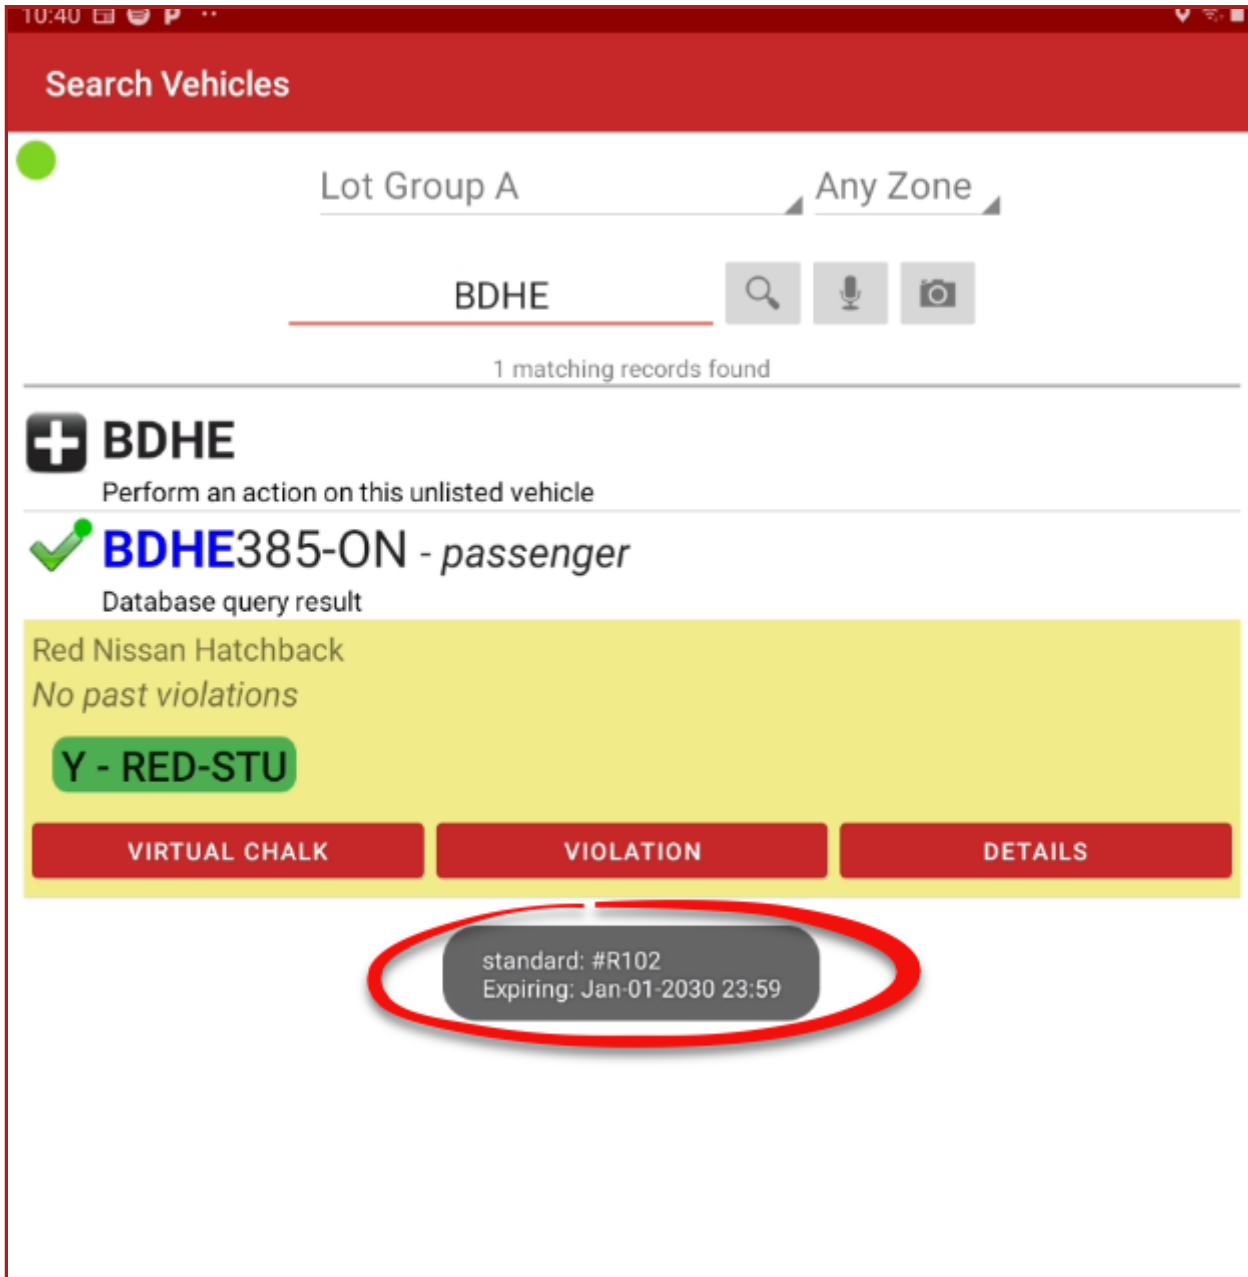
10:40

Search Vehicles

Lot Group A

Any Zone

BDHE

1 matching records found

BDHE

Perform an action on this unlisted vehicle

BDHE385-ON - *passenger*

Database query result

Red Nissan Hatchback

*No past violations*

Y - RED-STU

VIRTUAL CHALK

VIOLATION

DETAILS

standard: #R102
Expiring: Jan-01-2030 23:59